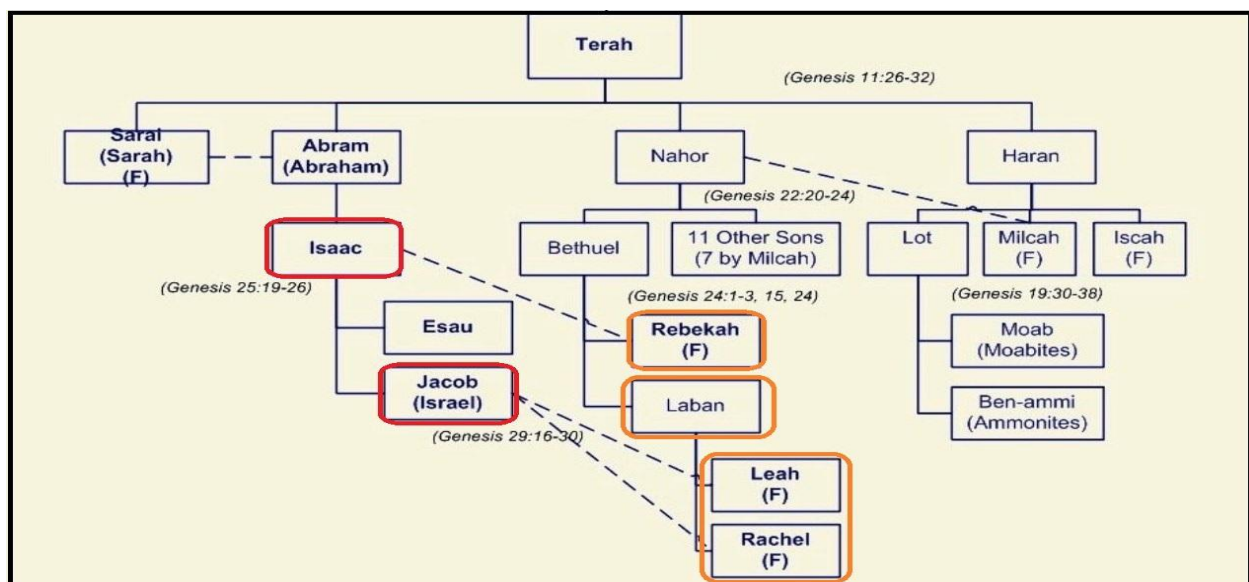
Terah

(Genesis 11:26-32)

Sarai (Sarah) (F)

Abram (Abraham)

Nahor

Haran

(Genesis 22:20-24)

Isaac

Bethuel

11 Other Sons (7 by Milcah)

Lot

Milcah (F)

Iscah (F)

(Genesis 25:19-26)

(Genesis 24:1-3, 15, 24)

(Genesis 19:30-38)

Esau

Rebekah (F)

Moab (Moabites)

Jacob (Israel)

Laban

Ben-ammi (Ammonites)

(Genesis 29:16-30)

Leah (F)

Rachel (F)